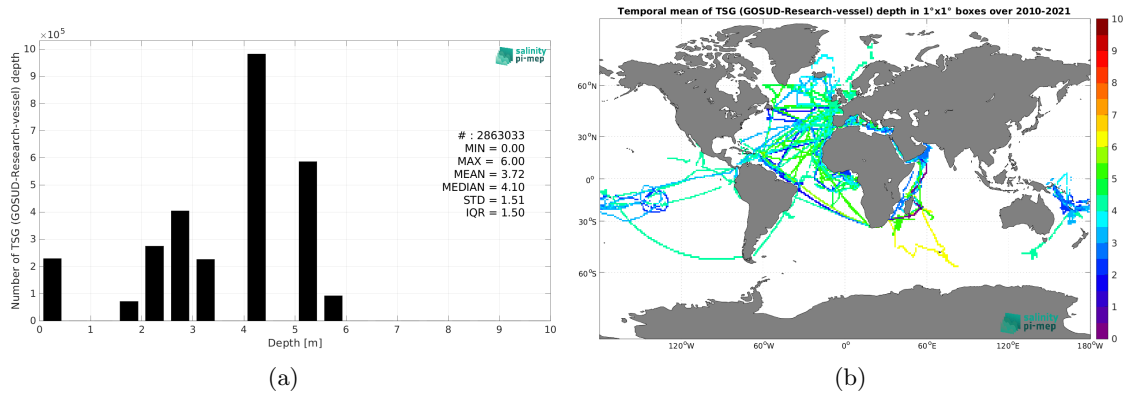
$\times 10^5$

10
9
8
7
6
5
4
3
2
1
0

Number of TSG (GOSUD-Research-vessel) depth

salinity pi-mep

# : 2863033
MIN = 0.00
MAX = 6.00
MEAN = 3.72
MEDIAN = 4.10
STD = 1.51
IQR = 1.50

0 1 2 3 4 5 6 7 8 9 10

Depth [m]

(a)

Temporal mean of TSG (GOSUD-Research-vessel) depth in 1°x1° boxes over 2010-2021

60°N
30°N
0°
30°S
60°S

120°W 60°W 0° 60°E 120°E 180°W

salinity pi-mep

10
9
8
7
6
5
4
3
2
1
0

(b)